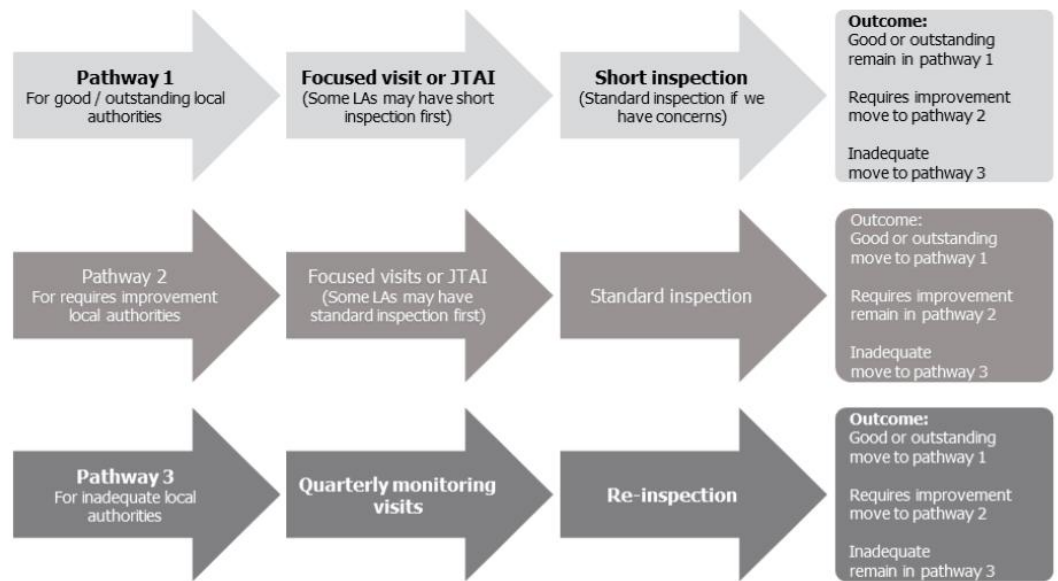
**Pathway 1**
For good / outstanding local authorities

**Focused visit or JTAI**
(Some LAs may have short inspection first)

**Short inspection**
(Standard inspection if we have concerns)

**Outcome:**
Good or outstanding remain in pathway 1

Requires improvement move to pathway 2

Inadequate move to pathway 3

Pathway 2
For requires improvement local authorities

Focused visits or JTAI
(Some LAs may have standard inspection first)

Standard inspection

Outcome:
Good or outstanding move to pathway 1

Requires improvement remain in pathway 2

Inadequate move to pathway 3

**Pathway 3**
For inadequate local authorities

**Quarterly monitoring visits**

**Re-inspection**

**Outcome:**
Good or outstanding move to pathway 1

Requires improvement move to pathway 2

Inadequate remain in pathway 3